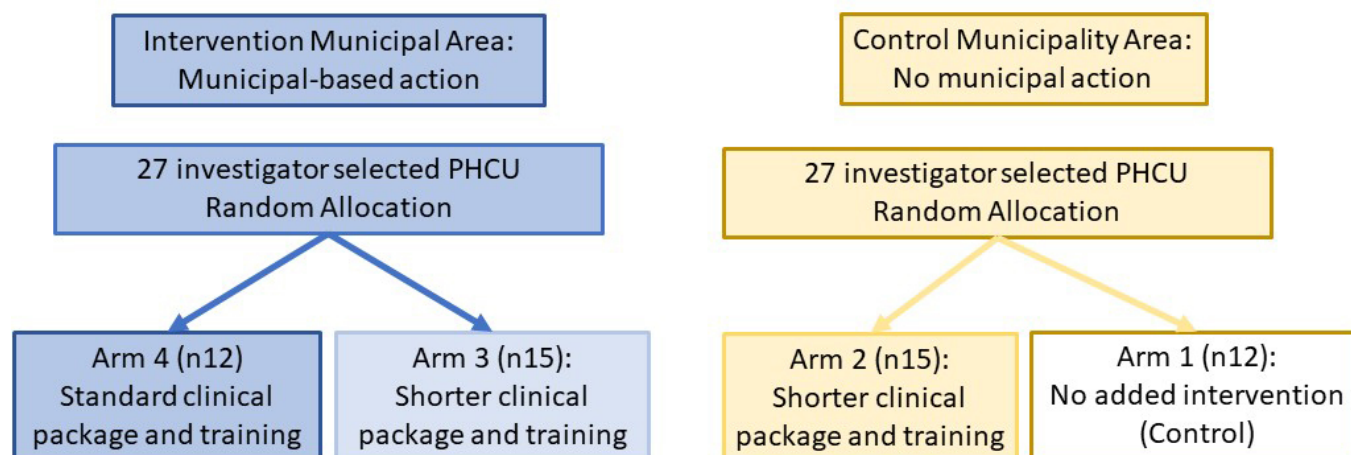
Intervention Municipal Area: Municipal-based action

27 investigator selected PHCU Random Allocation

Arm 4 (n12) Standard clinical package and training

Arm 3 (n15): Shorter clinical package and training

Control Municipality Area: No municipal action

27 investigator selected PHCU Random Allocation

Arm 2 (n15): Shorter clinical package and training

Arm 1 (n12): No added intervention (Control)